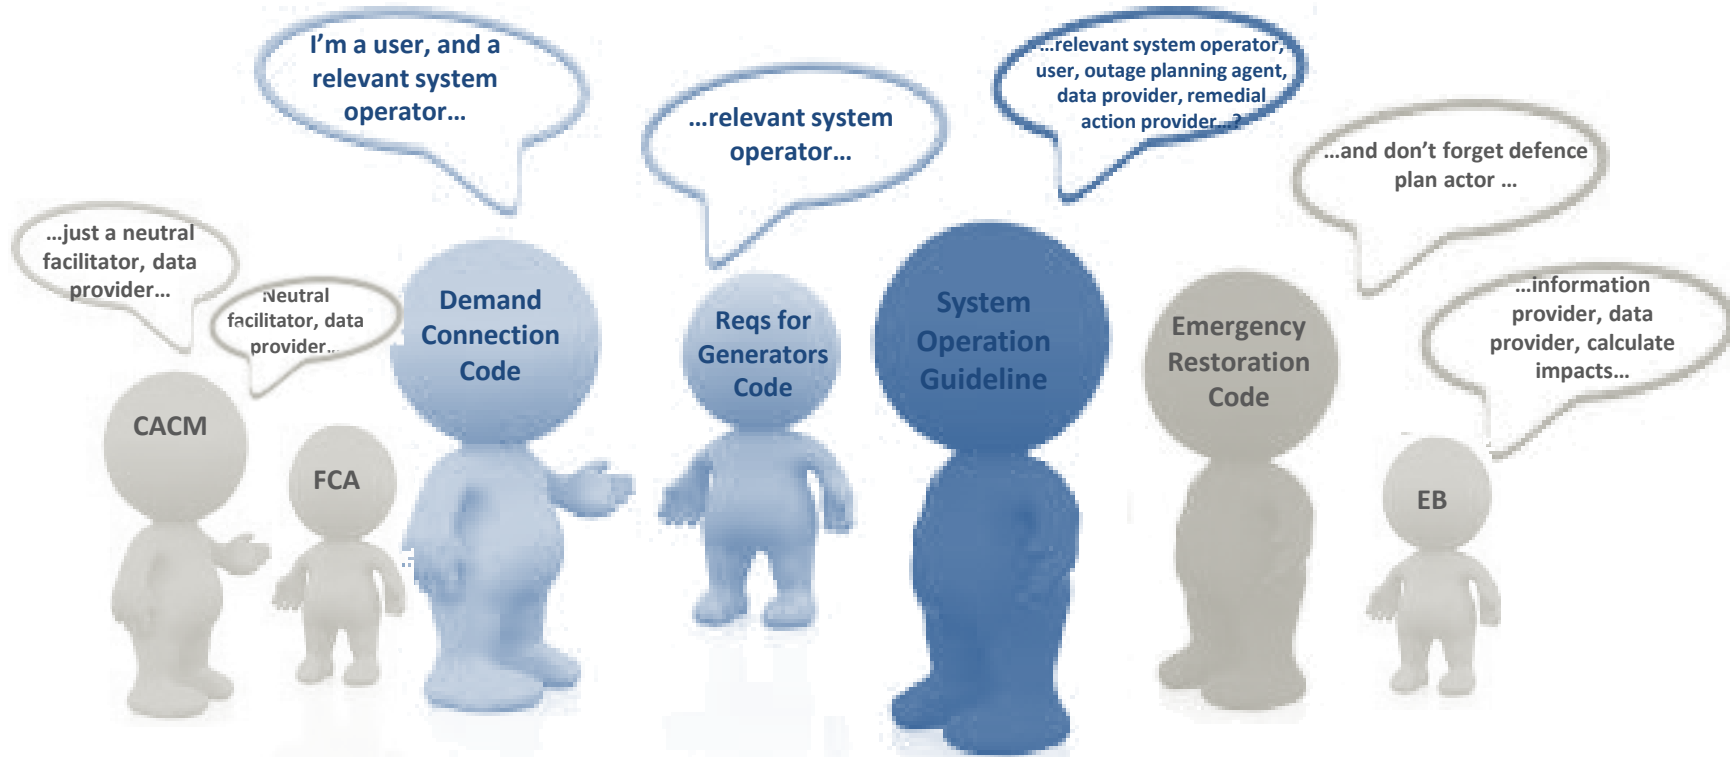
I'm a user, and a relevant system operator…

…relevant system operator…

…relevant system operator, user, outage planning agent, data provider, remedial action provider…?

…and don't forget defence plan actor …

…just a neutral facilitator, data provider…

Neutral facilitator, data provider..

Demand Connection Code

Reqs for Generators Code

System Operation Guideline

Emergency Restoration Code

…information provider, data provider, calculate impacts…

CACM

FCA

EB